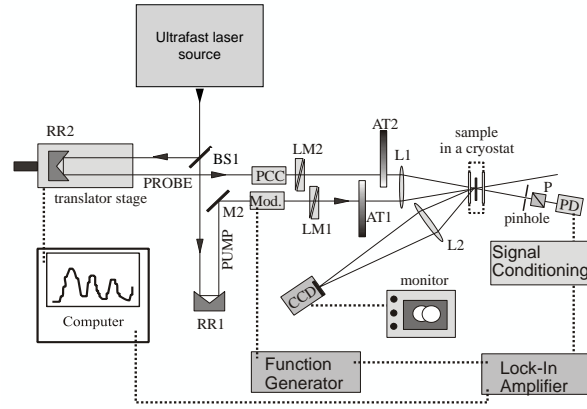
Ultrafast laser source

RR2

BS1

PROBE

translator stage

M2

PUMP

RR1

PCC

Mod.

LM2

LM1

AT2

AT1

L1

L2

sample in a cryostat

pinhole

P

PD

Signal Conditioning

CCD

monitor

Computer

Function Generator

Lock-In Amplifier